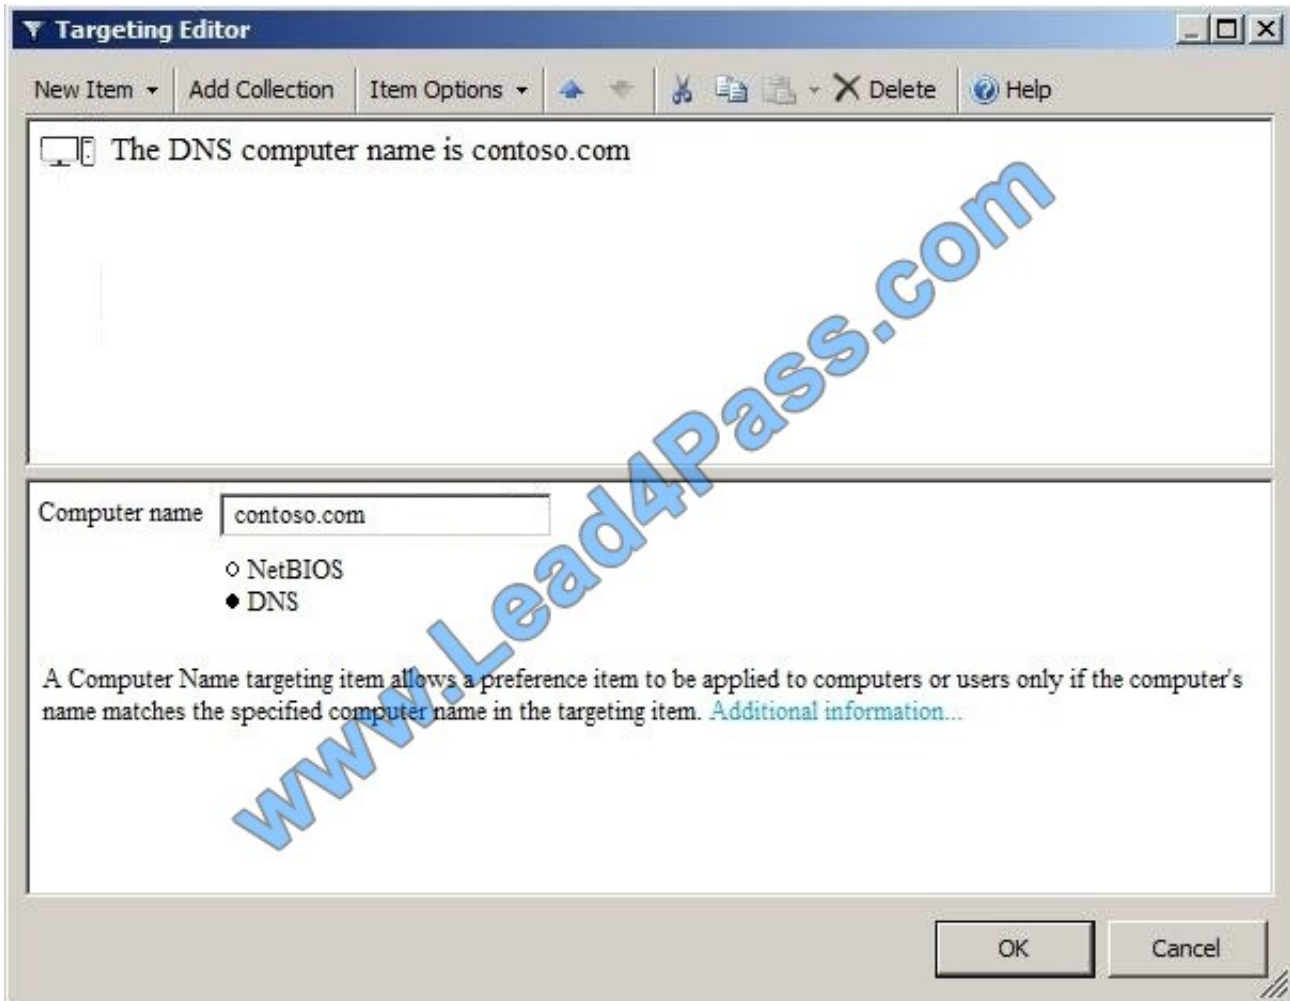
Targeting Editor

New Item Add Collection Item Options Delete Help

The DNS computer name is contoso.com

Computer name contoso.com

NetBIOS
DNS

A Computer Name targeting item allows a preference item to be applied to computers or users only if the computer's name matches the specified computer name in the targeting item. Additional information...

OK Cancel

www.Lead4Pass.com